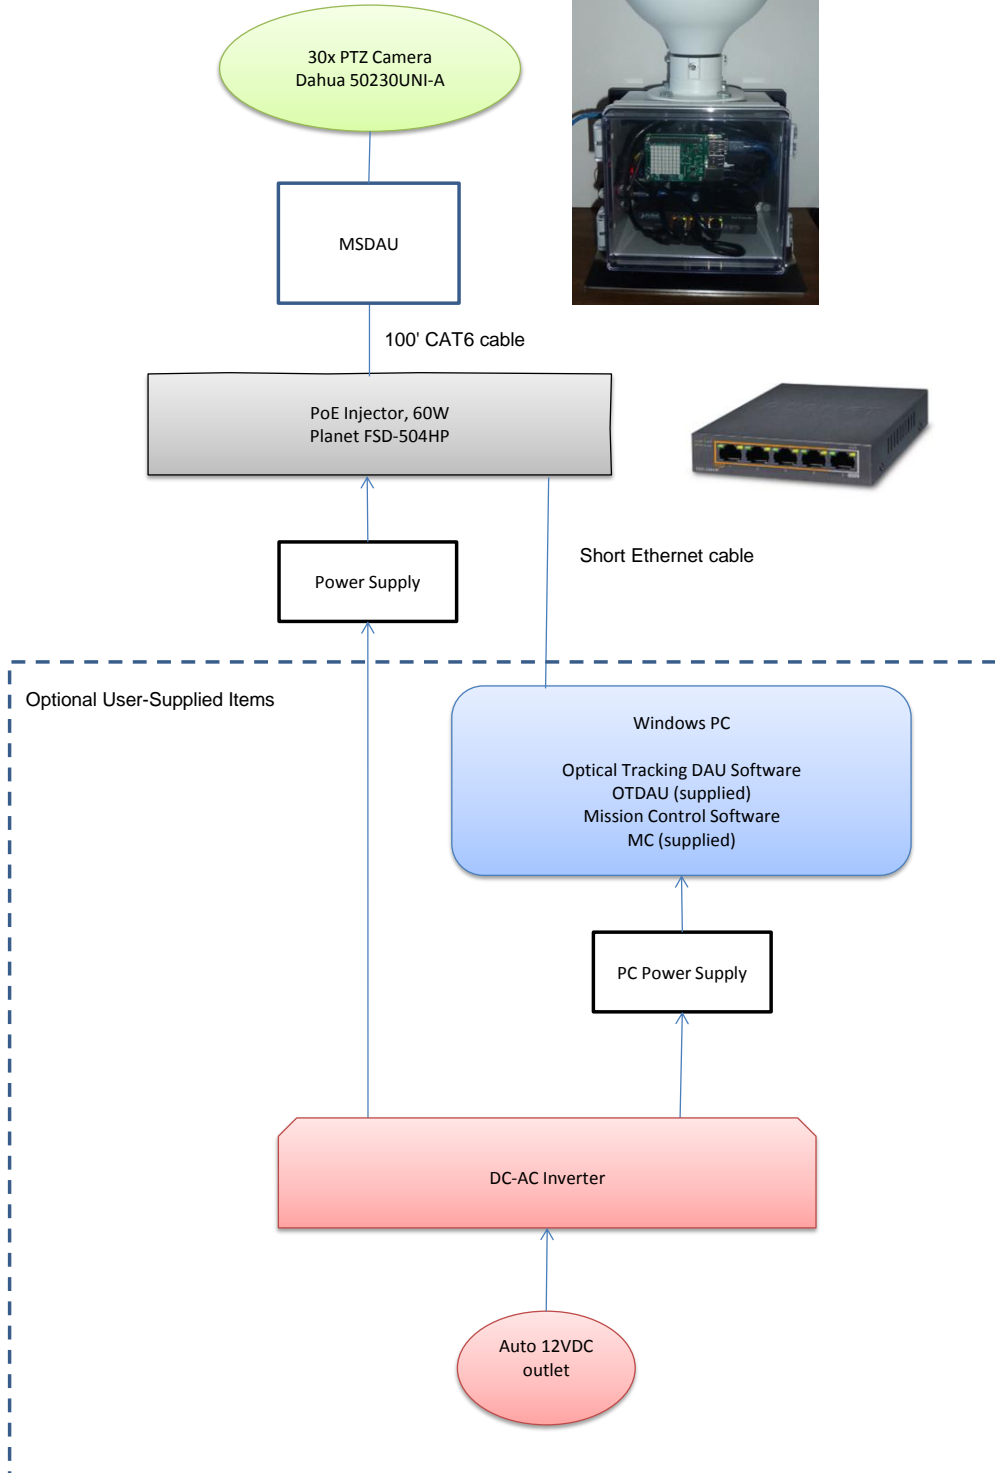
30x PTZ Camera
Dahua 50230UNI-A

MSDAU

100' CAT6 cable

PoE Injector, 60W
Planet FSD-504HP

Power Supply

Short Ethernet cable

Optional User-Supplied Items

Windows PC

Optical Tracking DAU Software
OTDAU (supplied)
Mission Control Software
MC (supplied)

PC Power Supply

DC-AC Inverter

Auto 12VDC
outlet